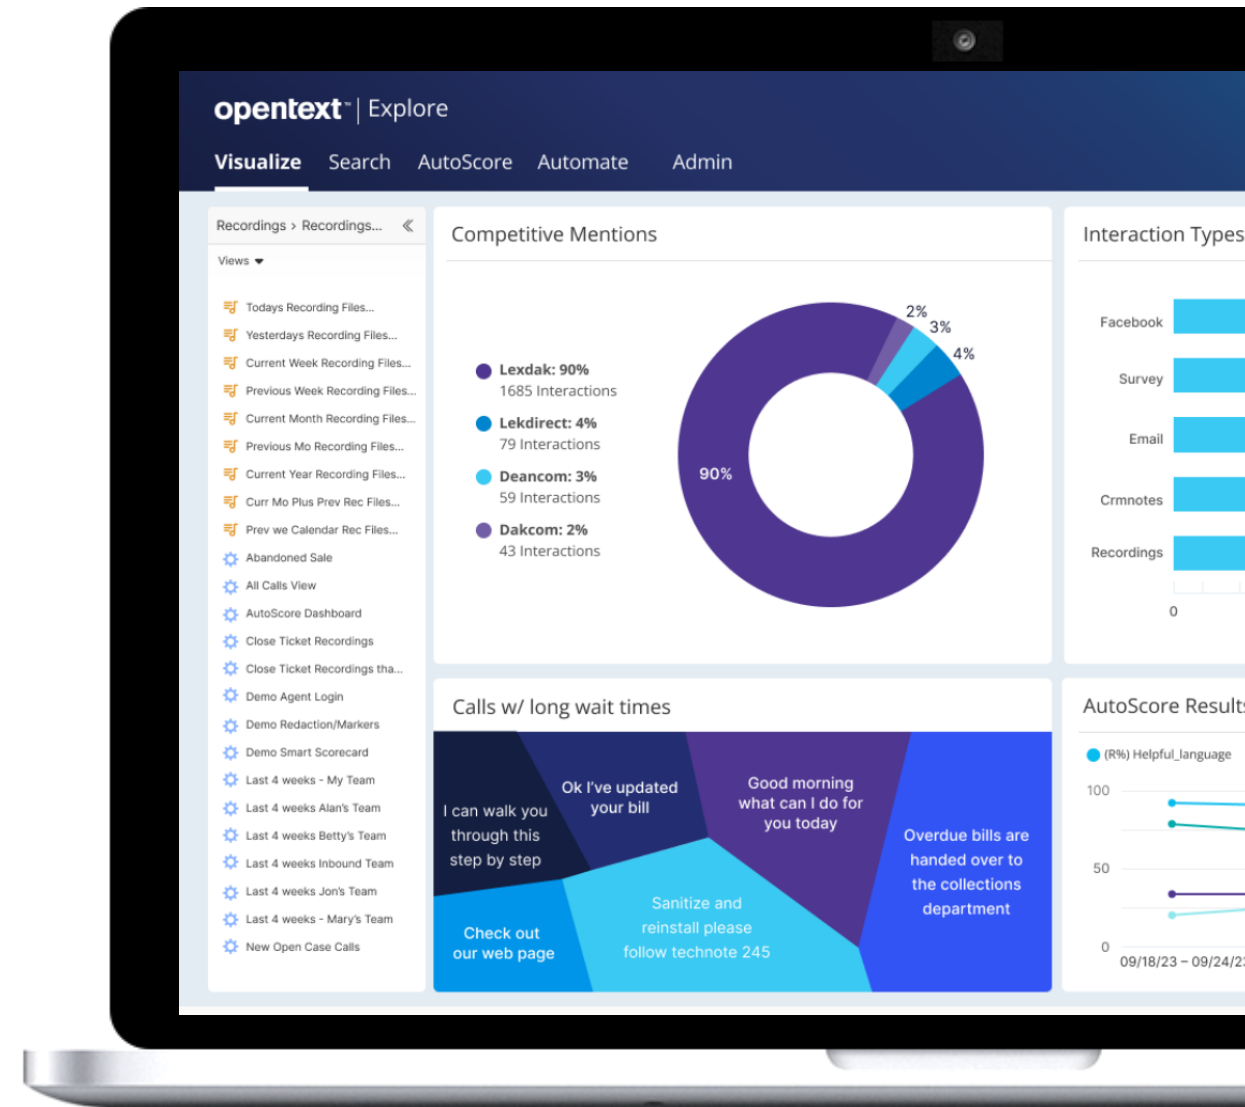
opentext™ | Explore

Visualize Search AutoScore Automate Admin

Recordings › Recordings... «

Views

Todays Recording Files...
Yesterdays Recording Files...
Current Week Recording Files...
Previous Week Recording Files...
Current Month Recording Files...
Previous Mo Recording Files...
Current Year Recording Files...
Curr Mo Plus Prev Rec Files...
Prev we Calendar Rec Files...
Abandoned Sale
All Calls View
AutoScore Dashboard
Close Ticket Recordings
Close Ticket Recordings tha...
Demo Agent Login
Demo Redaction/Markers
Demo Smart Scorecard
Last 4 weeks - My Team
Last 4 weeks Alan's Team
Last 4 weeks Betty's Team
Last 4 weeks Inbound Team
Last 4 weeks Jon's Team
Last 4 weeks - Mary's Team
New Open Case Calls

Competitive Mentions

Lexdak: 90%
1685 Interactions
Lekdirect: 4%
79 Interactions
Deancom: 3%
59 Interactions
Dakcom: 2%
43 Interactions

2% 3% 4% 90%

Interaction Types

Facebook
Survey
Email
Crmnotes
Recordings
0

Calls w/ long wait times

I can walk you through this step by step
Ok I've updated your bill
Good morning what can I do for you today
Overdue bills are handed over to the collections department
Check out our web page
Sanitize and reinstall please follow technote 245

AutoScore Results

(R%) Helpful_language
100
50
0
09/18/23 – 09/24/2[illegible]